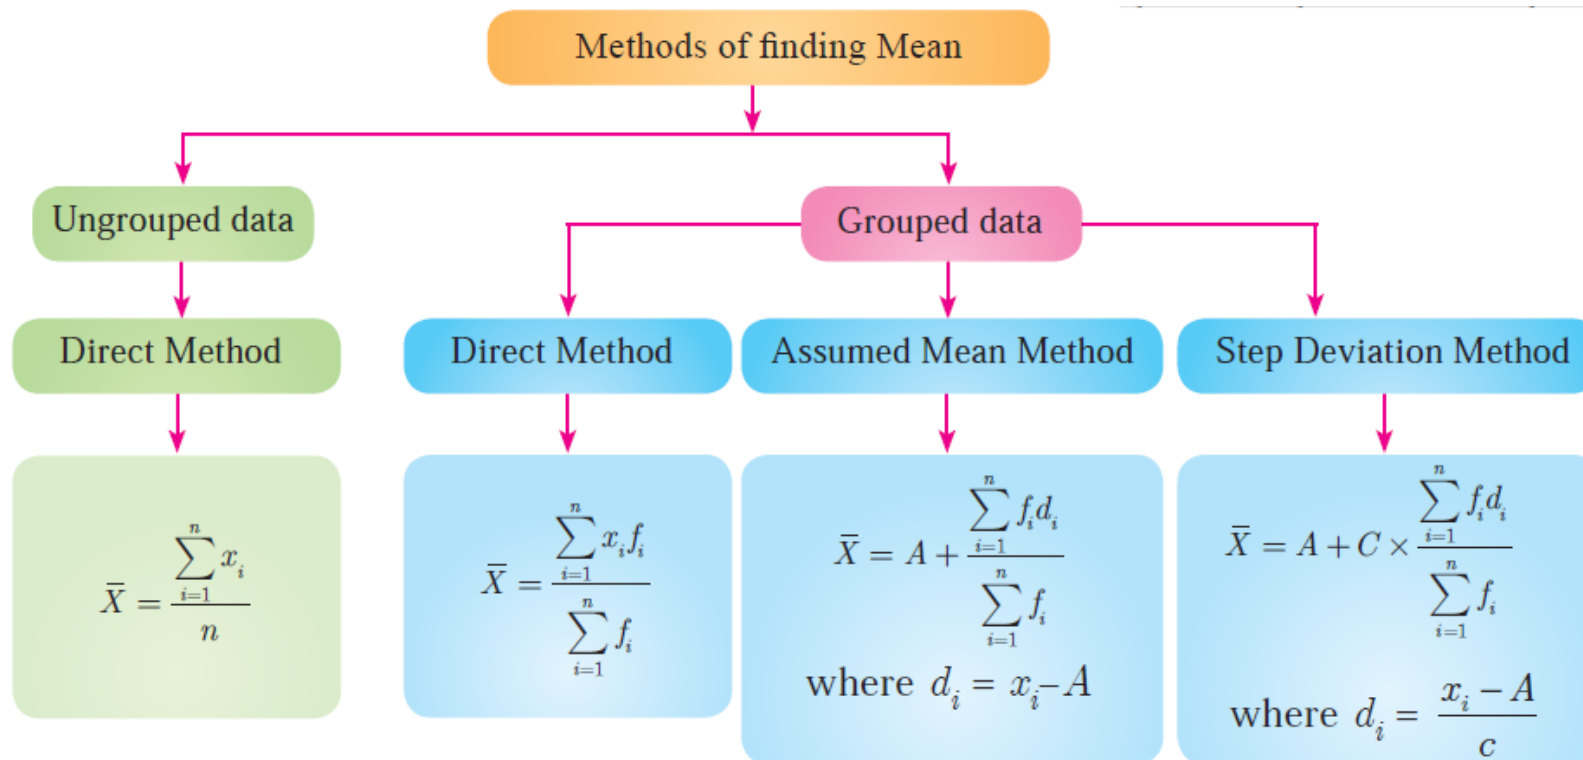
Methods of finding Mean

Ungrouped data

Grouped data

Direct Method

Direct Method

Assumed Mean Method

Step Deviation Method

$\bar{X} = \frac{\sum_{i=1}^{n} x_i}{n}$

$\bar{X} = \frac{\sum_{i=1}^{n} x_i f_i}{\sum_{i=1}^{n} f_i}$

$\bar{X} = A + \frac{\sum_{i=1}^{n} f_i d_i}{\sum_{i=1}^{n} f_i}$

where $d_i = x_i - A$

$\bar{X} = A + C \times \frac{\sum_{i=1}^{n} f_i d_i}{\sum_{i=1}^{n} f_i}$

where $d_i = \frac{x_i - A}{c}$